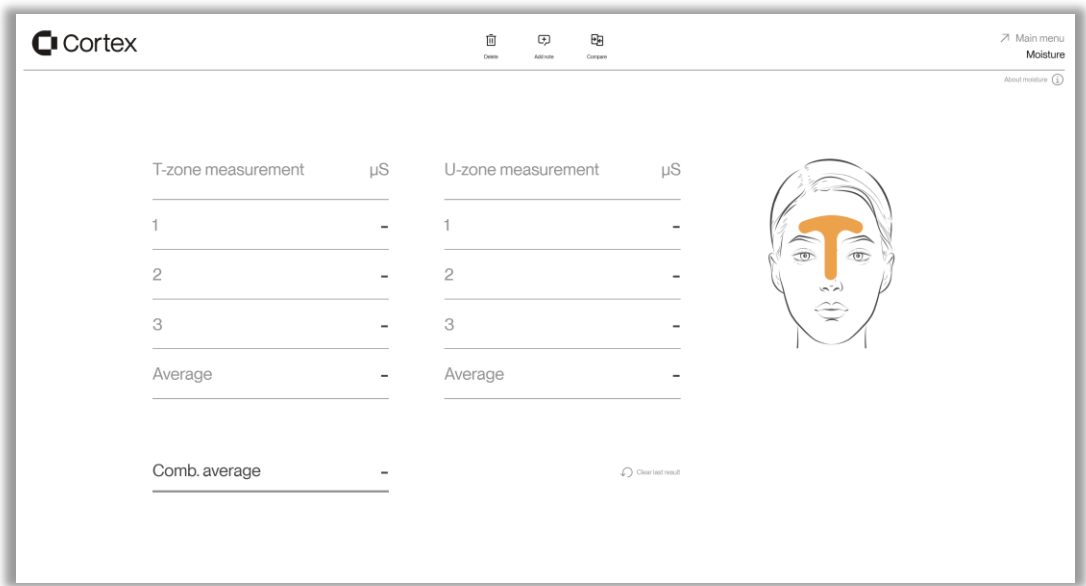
Cortex

Delete Add note Compare

↗ Main menu
Moisture

About moisture ⓘ

| T-zone measurement | µS |
|---|---|
| 1 | – |
| 2 | – |
| 3 | – |
| Average | – |

| U-zone measurement | µS |
|---|---|
| 1 | – |
| 2 | – |
| 3 | – |
| Average | – |

Comb. average –

Clear last result